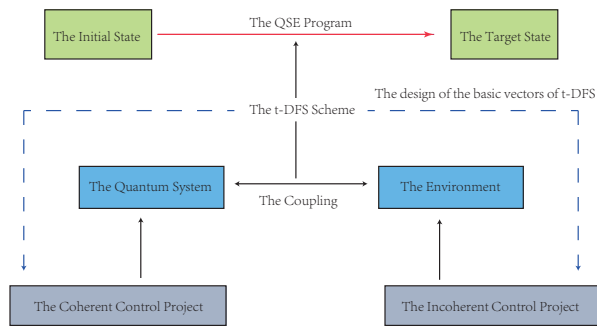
The Initial State

The QSE Program

The Target State

The design of the basic vectors of t-DFS

The t-DFS Scheme

The Quantum System

The Coupling

The Environment

The Coherent Control Project

The Incoherent Control Project